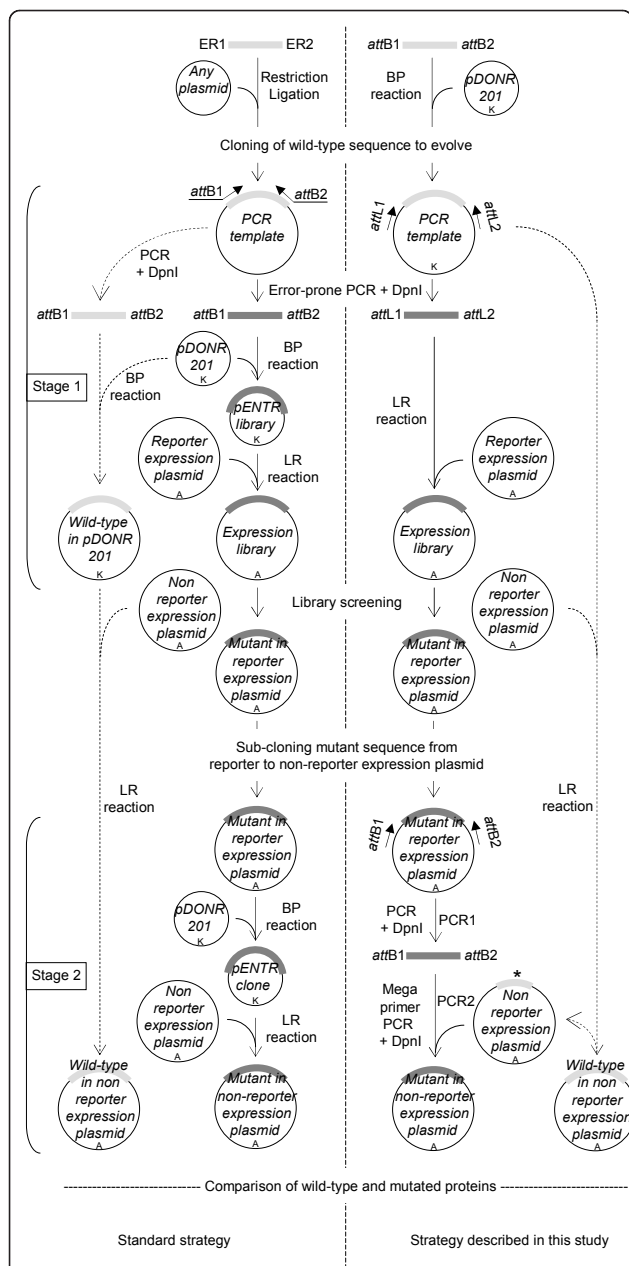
ER1 ER2

Any plasmid

Restriction Ligation

attB1 attB2

BP reaction

pDONR 201 K

Cloning of wild-type sequence to evolve

attB1 attB2

PCR template

attL1 attL2

PCR template K

PCR + DpnI

Error-prone PCR + DpnI

attB1 attB2

attB1 attB2

attL1 attL2

pDONR 201 K

BP reaction

Stage 1

BP reaction

pENTR library K

LR reaction

Reporter expression plasmid A

LR reaction

Reporter expression plasmid A

Wild-type in pDONR 201 K

Expression library A

Expression library A

Non reporter expression plasmid A

Library screening

Non reporter expression plasmid A

Mutant in reporter expression plasmid A

Mutant in reporter expression plasmid A

Sub-cloning mutant sequence from reporter to non-reporter expression plasmid

LR reaction

LR reaction

Mutant in reporter expression plasmid A

attB1 Mutant in reporter expression plasmid A attB2

pDONR 201 K

BP reaction

PCR + DpnI

PCR1

pENTR clone K

attB1 attB2

Stage 2

Non reporter expression plasmid A

LR reaction

Mega primer PCR + DpnI

PCR2

* Non reporter expression plasmid A

Wild-type in non reporter expression plasmid A

Mutant in non-reporter expression plasmid A

Mutant in non-reporter expression plasmid A

Wild-type in non reporter expression plasmid A

Comparison of wild-type and mutated proteins

Standard strategy

Strategy described in this study